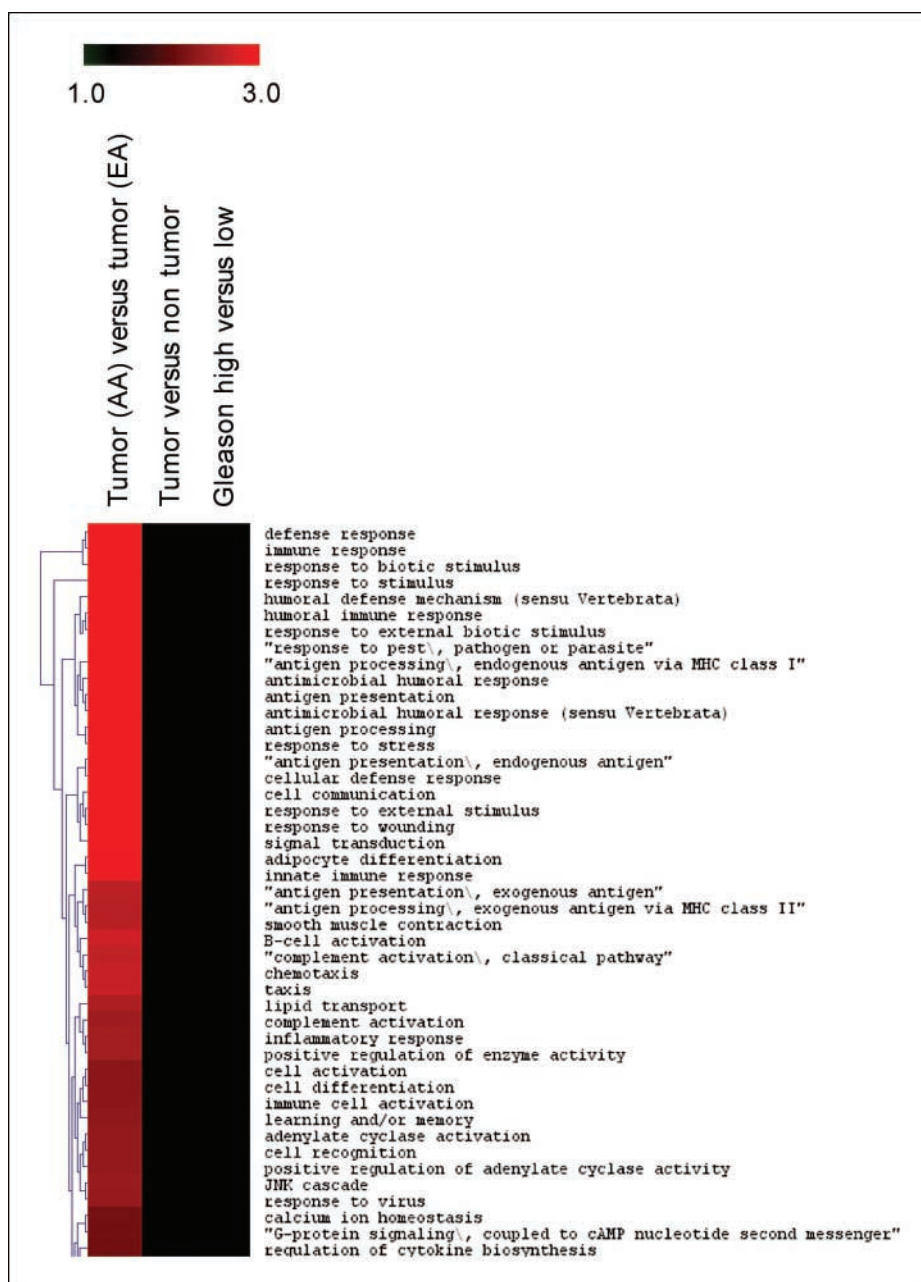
1.0 3.0

Tumor (AA) versus tumor (EA)
Tumor versus non tumor
Gleason high versus low

defense response
immune response
response to biotic stimulus
response to stimulus
humoral defense mechanism (sensu Vertebrata)
humoral immune response
response to external biotic stimulus
"response to pest\, pathogen or parasite"
"antigen processing\, endogenous antigen via MHC class I"
antimicrobial humoral response
antigen presentation
antimicrobial humoral response (sensu Vertebrata)
antigen processing
response to stress
"antigen presentation\, endogenous antigen"
cellular defense response
cell communication
response to external stimulus
response to wounding
signal transduction
adipocyte differentiation
innate immune response
"antigen presentation\, exogenous antigen"
"antigen processing\, exogenous antigen via MHC class II"
smooth muscle contraction
B-cell activation
"complement activation\, classical pathway"
chemotaxis
taxis
lipid transport
complement activation
inflammatory response
positive regulation of enzyme activity
cell activation
cell differentiation
immune cell activation
learning and/or memory
adenylate cyclase activation
cell recognition
positive regulation of adenylate cyclase activity
JNK cascade
response to virus
calcium ion homeostasis
"G-protein signaling\, coupled to cAMP nucleotide second messenger"
regulation of cytokine biosynthesis